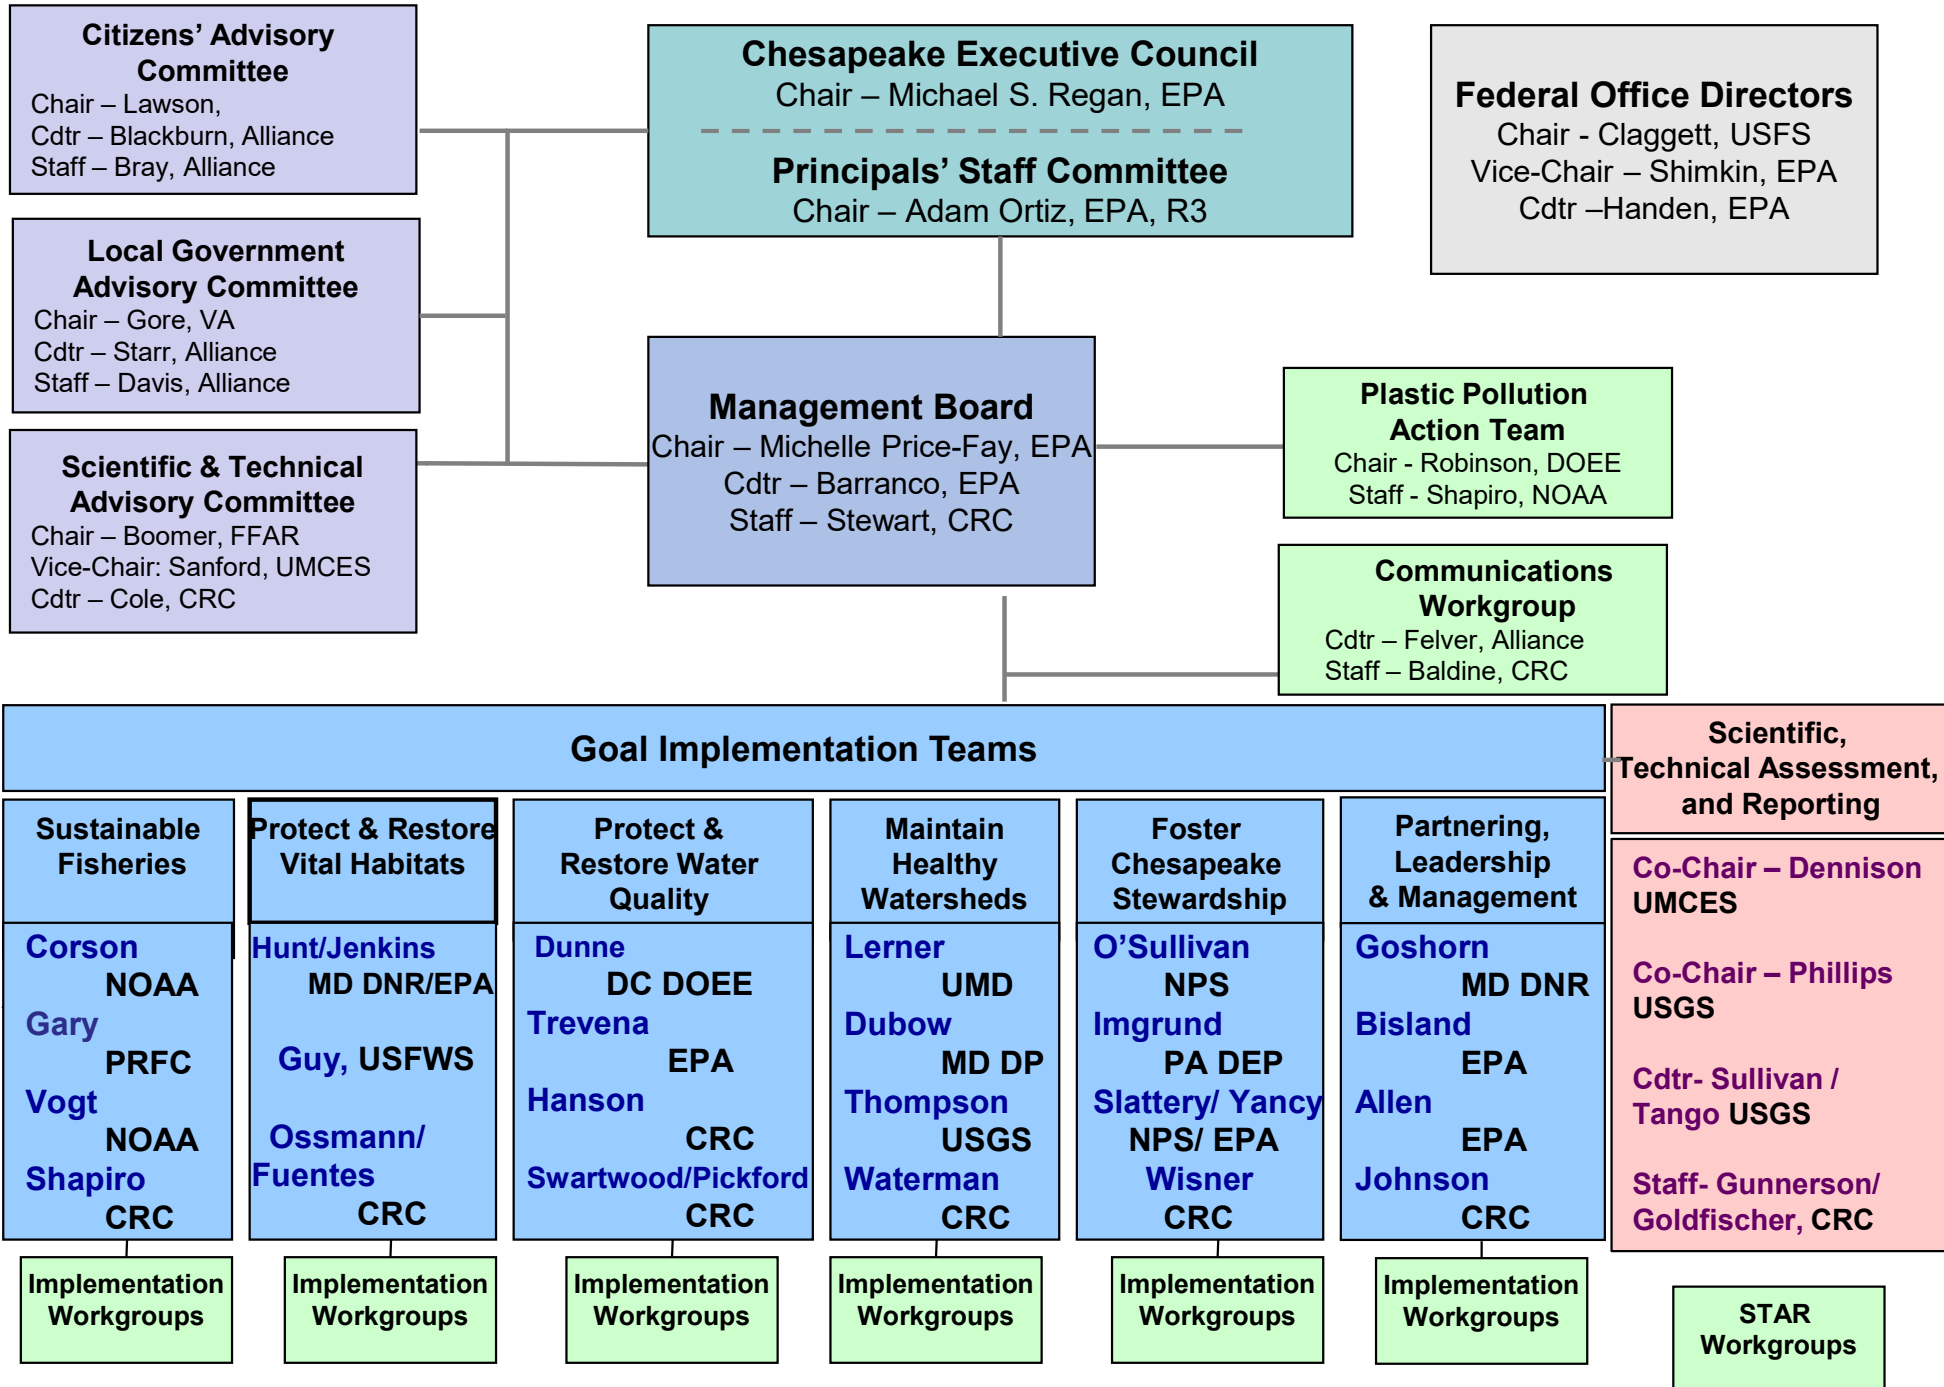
Citizens' Advisory Committee
Chair – Lawson,
Cdtr – Blackburn, Alliance
Staff – Bray, Alliance

Chesapeake Executive Council
Chair – Michael S. Regan, EPA

Principals' Staff Committee
Chair – Adam Ortiz, EPA, R3

Federal Office Directors
Chair - Claggett, USFS
Vice-Chair – Shimkin, EPA
Cdtr –Handen, EPA

Local Government Advisory Committee
Chair – Gore, VA
Cdtr – Starr, Alliance
Staff – Davis, Alliance

Management Board
Chair – Michelle Price-Fay, EPA
Cdtr – Barranco, EPA
Staff – Stewart, CRC

Plastic Pollution Action Team
Chair - Robinson, DOEE
Staff - Shapiro, NOAA

Scientific & Technical Advisory Committee
Chair – Boomer, FFAR
Vice-Chair: Sanford, UMCES
Cdtr – Cole, CRC

Communications Workgroup
Cdtr – Felver, Alliance
Staff – Baldine, CRC

Goal Implementation Teams

Scientific, Technical Assessment, and Reporting

Sustainable Fisheries
Corson NOAA
Gary PRFC
Vogt NOAA
Shapiro CRC

Protect & Restore Vital Habitats
Hunt/Jenkins MD DNR/EPA
Guy, USFWS
Ossmann/ Fuentes CRC

Protect & Restore Water Quality
Dunne DC DOEE
Trevena EPA
Hanson CRC
Swartwood/Pickford CRC

Maintain Healthy Watersheds
Lerner UMD
Dubow MD DP
Thompson USGS
Waterman CRC

Foster Chesapeake Stewardship
O'Sullivan NPS
Imgrund PA DEP
Slattery/ Yancy NPS/ EPA
Wisner CRC

Partnering, Leadership & Management
Goshorn MD DNR
Bisland EPA
Allen EPA
Johnson CRC

Co-Chair – Dennison UMCES

Co-Chair – Phillips USGS

Cdtr- Sullivan / Tango USGS

Staff- Gunnerson/ Goldfischer, CRC

Implementation Workgroups

Implementation Workgroups

Implementation Workgroups

Implementation Workgroups

Implementation Workgroups

Implementation Workgroups

STAR Workgroups